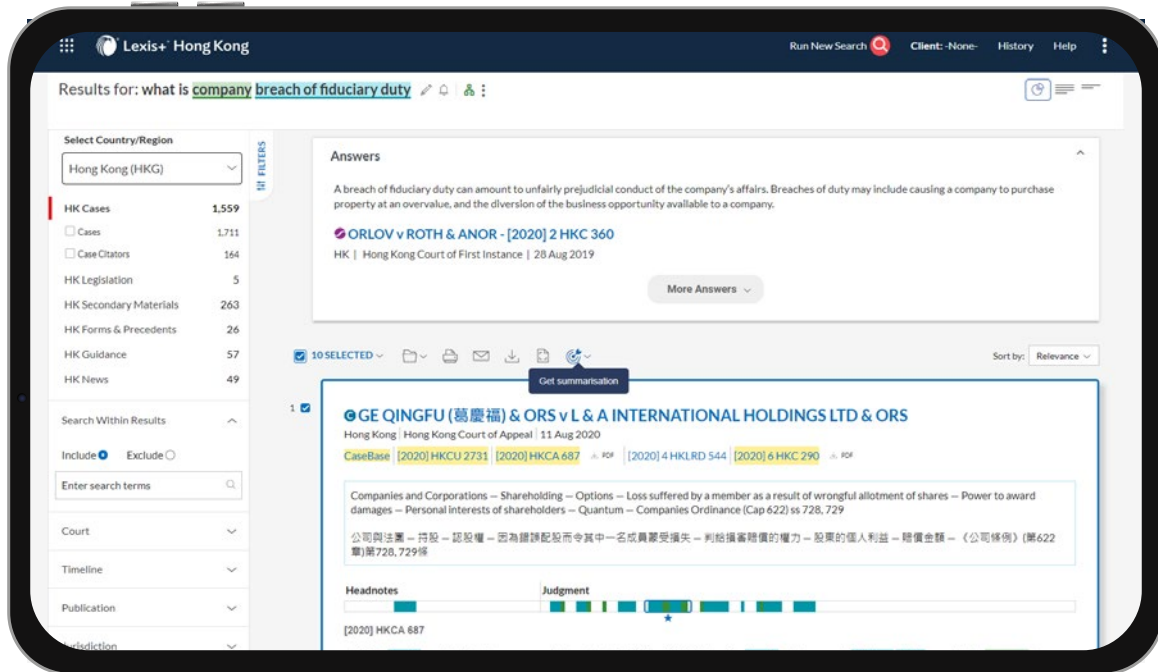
Lexis+ Hong Kong

Run New Search Client: -None- History Help

Results for: what is company breach of fiduciary duty

Select Country/Region

Hong Kong (HKG)

FILTERS

HK Cases 1,559
Cases 1,711
Case Citators 164
HK Legislation 5
HK Secondary Materials 263
HK Forms & Precedents 26
HK Guidance 57
HK News 49

Search Within Results

Include Exclude

Enter search terms

Court

Timeline

Publication

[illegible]risdiction

Answers

A breach of fiduciary duty can amount to unfairly prejudicial conduct of the company's affairs. Breaches of duty may include causing a company to purchase property at an overvalue, and the diversion of the business opportunity available to a company.

ORLOV v ROTH & ANOR - [2020] 2 HKC 360

HK | Hong Kong Court of First Instance | 28 Aug 2019

More Answers

10 SELECTED

Get summarisation

Sort by: Relevance

1

GE QINGFU (葛慶福) & ORS v L & A INTERNATIONAL HOLDINGS LTD & ORS

Hong Kong | Hong Kong Court of Appeal | 11 Aug 2020

CaseBase [2020] HKCU 2731 [2020] HKCA 687 PDF [2020] 4 HKLRD 544 [2020] 6 HKC 290 PDF

Companies and Corporations — Shareholding — Options — Loss suffered by a member as a result of wrongful allotment of shares — Power to award damages — Personal interests of shareholders — Quantum — Companies Ordinance (Cap 622) ss 728, 729

公司與法團 — 持股 — 認股權 — 因為錯誤配股而令其中一名成員蒙受損失 — 判給損害賠償的權力 — 股東的個人利益 — 賠償金額 — 《公司條例》(第622章)第728, 729條

Headnotes Judgment

[2020] HKCA 687